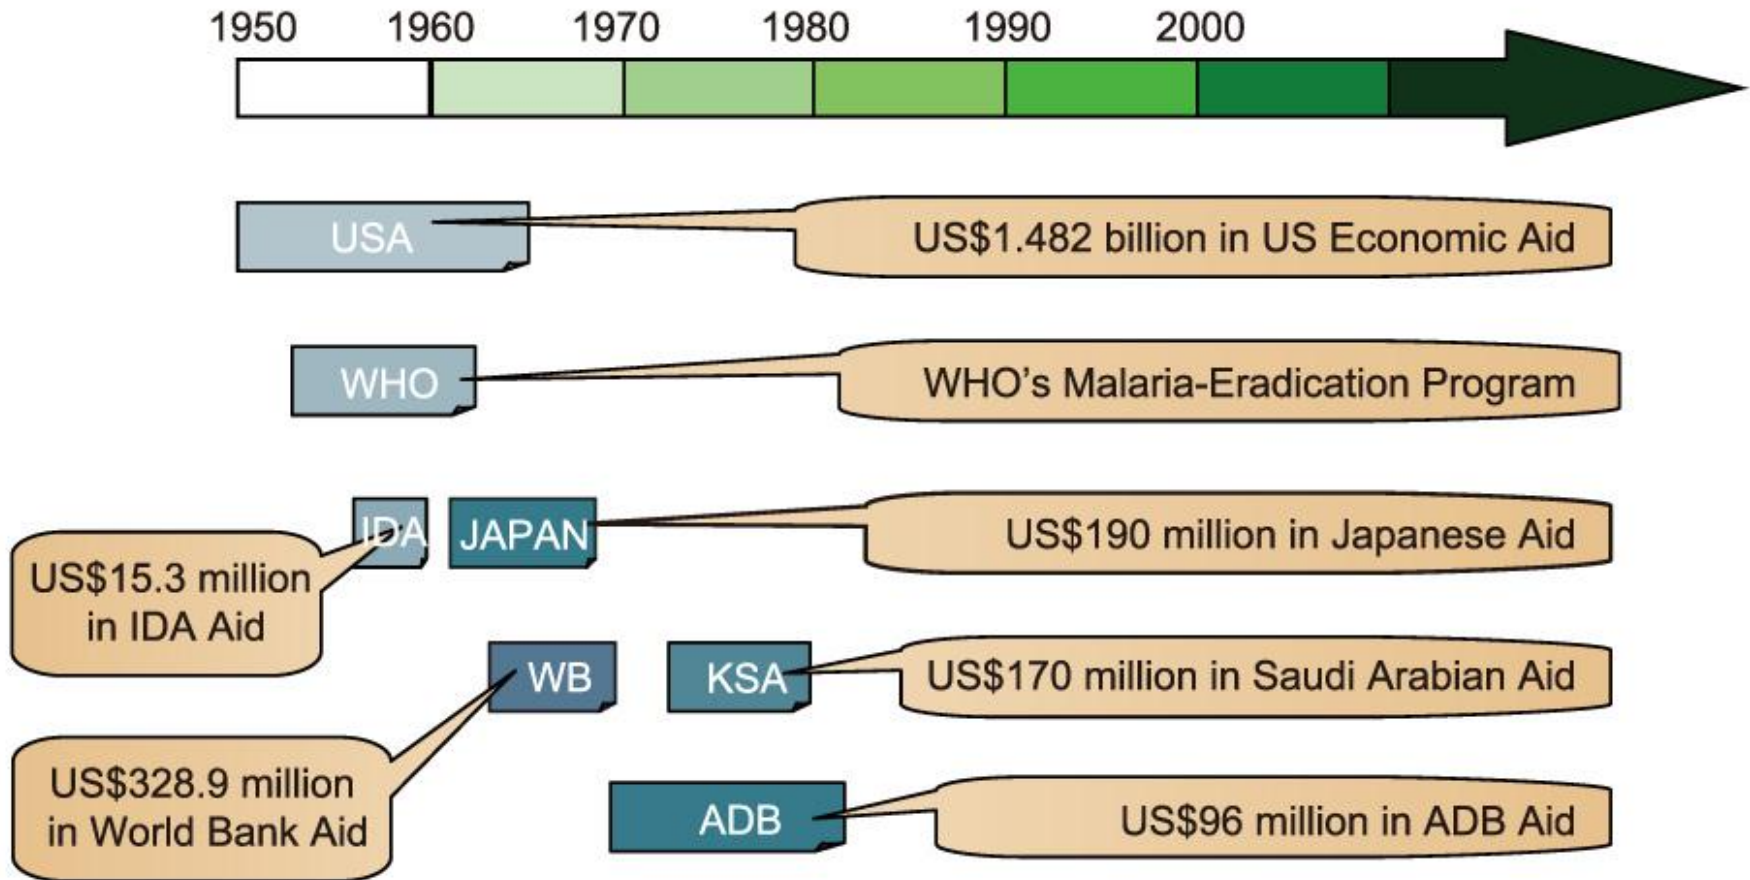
1950 1960 1970 1980 1990 2000

USA

US$1.482 billion in US Economic Aid

WHO

WHO's Malaria-Eradication Program

IDA

JAPAN

US$190 million in Japanese Aid

US$15.3 million in IDA Aid

WB

KSA

US$170 million in Saudi Arabian Aid

US$328.9 million in World Bank Aid

ADB

US$96 million in ADB Aid